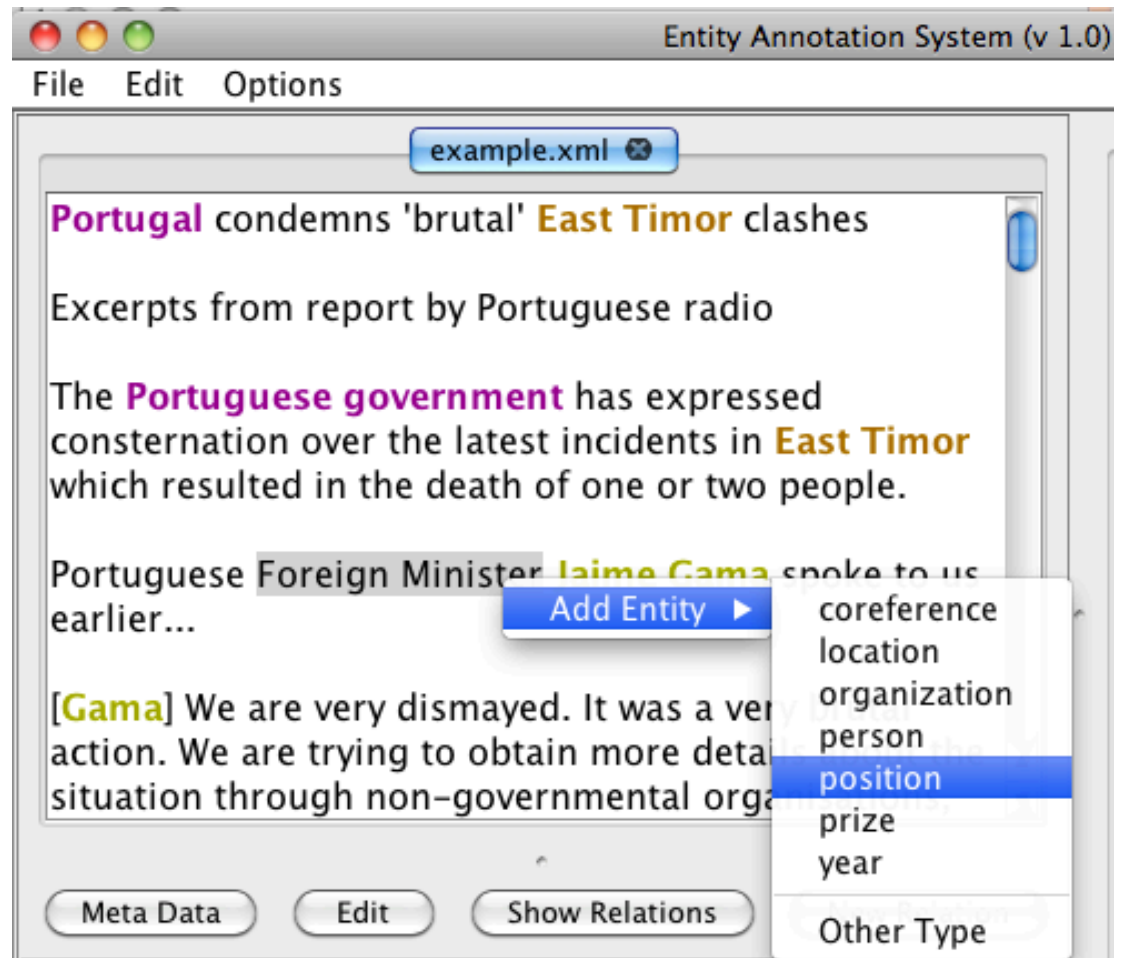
Entity Annotation System (v 1.0)

File Edit Options

example.xml

Portugal condemns 'brutal' East Timor clashes

Excerpts from report by Portuguese radio

The Portuguese government has expressed consternation over the latest incidents in East Timor which resulted in the death of one or two people.

Portuguese Foreign Minister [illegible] spoke to us earlier...

[Gama] We are very dismayed. It was a ve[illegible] action. We are trying to obtain more detai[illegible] situation through non-governmental org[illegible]

Add Entity ▶

coreference
location
organization
person
position
prize
year
Other Type

Meta Data
Edit
Show Relations
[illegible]